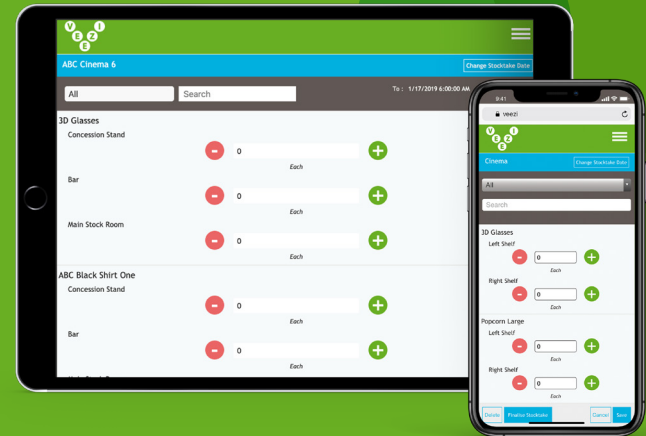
V E E Z I

ABC Cinema 6

Change Stocktake Date

All

Search

To : 1/17/2019 6:00:00 AM

3D Glasses

Concession Stand

0

Each

Bar

0

Each

Main Stock Room

0

Each

ABC Black Shirt One

Concession Stand

0

Each

Bar

0

Each

9:41

veezi

V E E Z I

Cinema

Change Stocktake Date

All

Search

3D Glasses

Left Shelf

0

Each

Right Shelf

0

Each

Popcorn Large

Left Shelf

0

Each

Right Shelf

0

Each

Delete

Finalise Stocktake

Cancel

Save